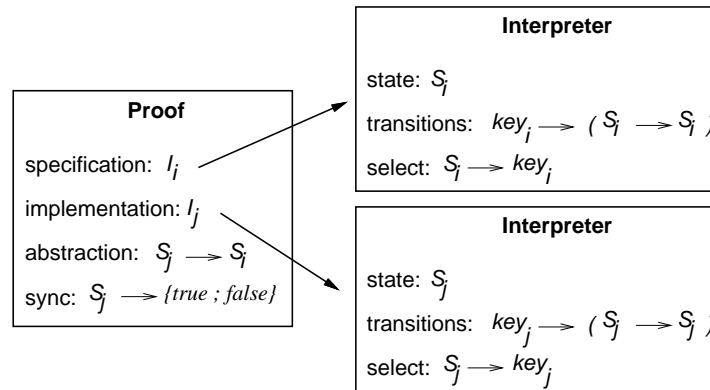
Proof

specification: $I_i$

implementation: $I_j$

abstraction: $S_j \longrightarrow S_i$

sync: $S_j \longrightarrow$ {true ; false}

Interpreter

state: $S_i$

transitions: $key_i \longrightarrow (S_i \longrightarrow S_i)$

select: $S_i \longrightarrow key_i$

Interpreter

state: $S_j$

transitions: $key_j \longrightarrow (S_j \longrightarrow S_j)$

select: $S_j \longrightarrow key_j$